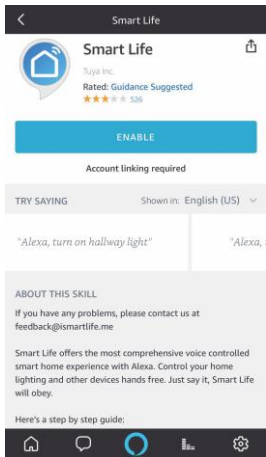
Smart Life

Smart Life
Tuya Inc.
Rated: Guidance Suggested
526

ENABLE

Account linking required

TRY SAYING
Shown in: English (US)

"Alexa, turn on hallway light"
"Alexa,

ABOUT THIS SKILL

If you have any problems, please contact us at feedback@ismartlife.me

Smart Life offers the most comprehensive voice controlled smart home experience with Alexa. Control your home lighting and other devices hands free. Just say it, Smart Life will obey.

Here's a step by step guide: